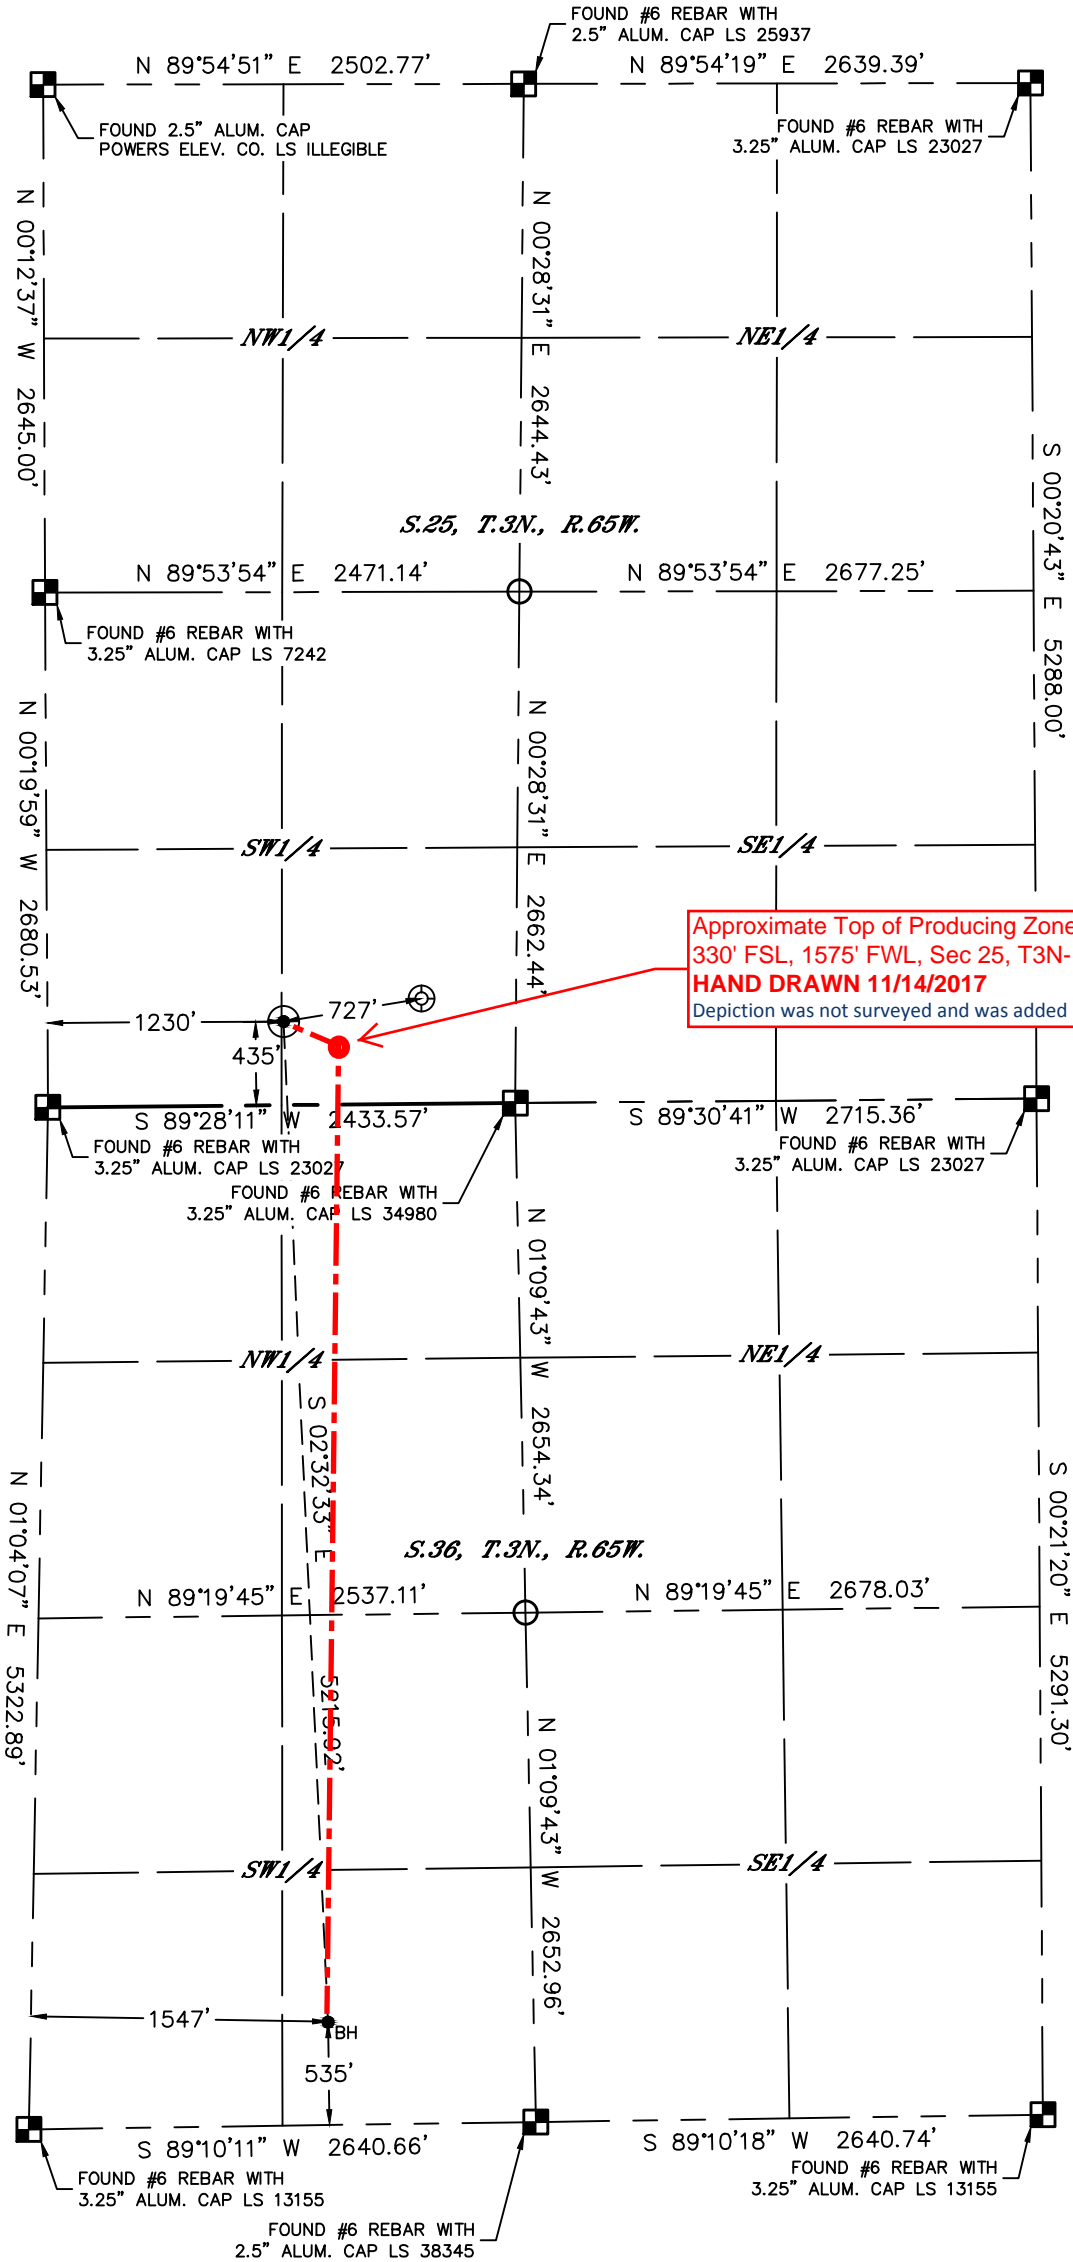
FOUND #6 REBAR WITH 2.5" ALUM. CAP LS 25937

N 89°54'51" E 2502.77'

N 89°54'19" E 2639.39'

FOUND 2.5" ALUM. CAP POWERS ELEV. CO. LS ILLEGIBLE

FOUND #6 REBAR WITH 3.25" ALUM. CAP LS 23027

N 00°12'37" W 2645.00'

N 00°28'31" E 2644.43'

NW1/4

NE1/4

S 00°20'43" E 5288.00'

S.25, T.3N., R.65W.

N 89°53'54" E 2471.14'

N 89°53'54" E 2677.25'

FOUND #6 REBAR WITH 3.25" ALUM. CAP LS 7242

N 00°19'59" W 2680.53'

N 00°28'31" E 2662.44'

SW1/4

SE1/4

Approximate Top of Producing Zone
330' FSL, 1575' FWL, Sec 25, T3N-
HAND DRAWN 11/14/2017
Depiction was not surveyed and was added

1230'

727'

435'

S 89°28'11" W 2433.57'

S 89°30'41" W 2715.36'

FOUND #6 REBAR WITH 3.25" ALUM. CAP LS 23027

FOUND #6 REBAR WITH 3.25" ALUM. CAP LS 23027

FOUND #6 REBAR WITH 3.25" ALUM. CAP LS 34980

N 01°09'43" W 2654.34'

NW1/4

NE1/4

S 02°32'33" E

N 01°04'07" E 5322.89'

S 00°21'20" E 5291.30'

S.36, T.3N., R.65W.

N 89°19'45" E 2537.11'

N 89°19'45" E 2678.03'

5215.92'

N 01°09'43" W 2652.96'

SW1/4

SE1/4

1547'

BH

535'

S 89°10'11" W 2640.66'

S 89°10'18" W 2640.74'

FOUND #6 REBAR WITH 3.25" ALUM. CAP LS 13155

FOUND #6 REBAR WITH 3.25" ALUM. CAP LS 13155

FOUND #6 REBAR WITH 2.5" ALUM. CAP LS 38345